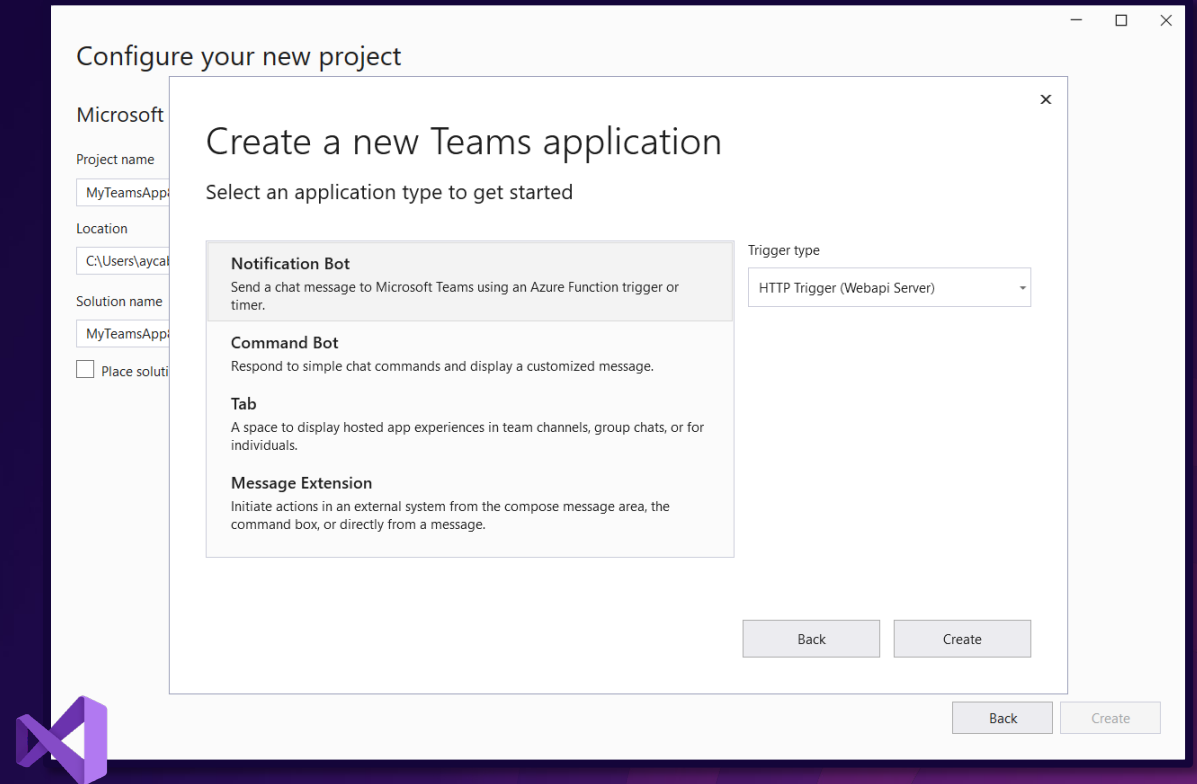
Configure your new project

Microsoft

Project name

MyTeamsApp

Location

C:\Users\aycal

Solution name

MyTeamsApp

Place soluti

×

Create a new Teams application

Select an application type to get started

Notification Bot
Send a chat message to Microsoft Teams using an Azure Function trigger or timer.

Command Bot
Respond to simple chat commands and display a customized message.

Tab
A space to display hosted app experiences in team channels, group chats, or for individuals.

Message Extension
Initiate actions in an external system from the compose message area, the command box, or directly from a message.

Trigger type

HTTP Trigger (Webapi Server)

Back

Create

Back

Create